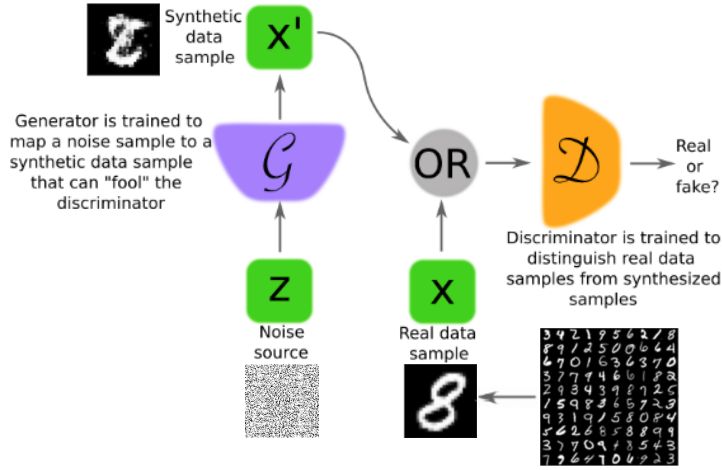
Synthetic data sample

X'

Generator is trained to map a noise sample to a synthetic data sample that can "fool" the discriminator

$\mathcal{G}$

OR

$\mathcal{D}$

Real or fake?

Discriminator is trained to distinguish real data samples from synthesized samples

Z

Noise source

X

Real data sample